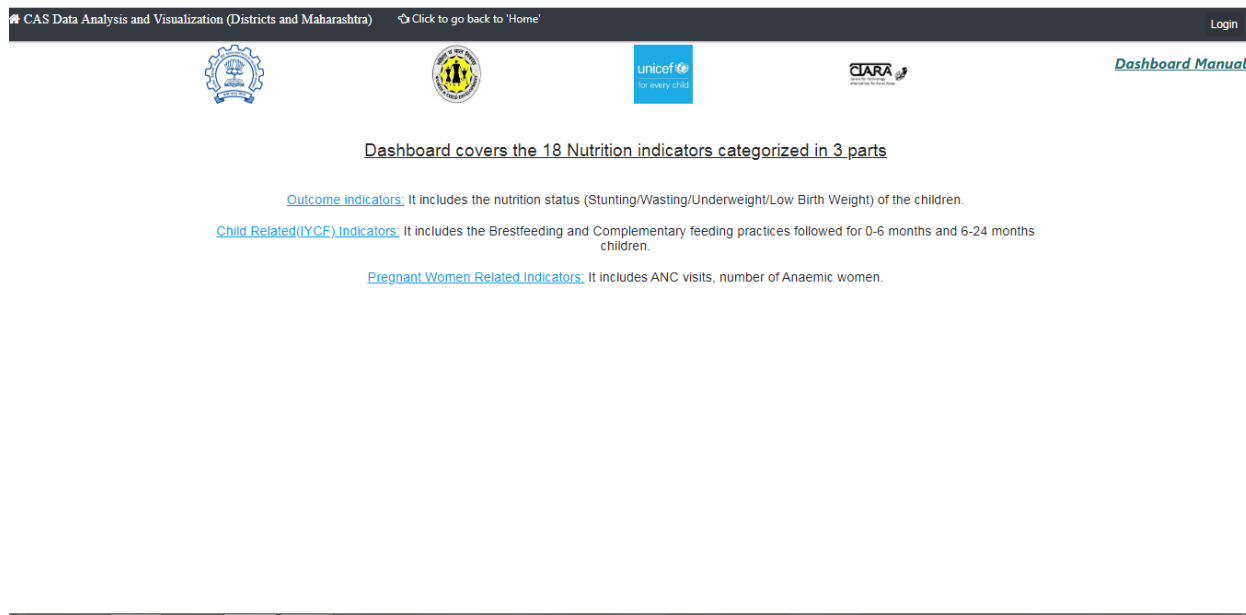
CAS Data Analysis and Visualization (Districts and Maharashtra)

Click to go back to 'Home'

Login

unicef
for every child

CTARA

Dashboard Manual

Dashboard covers the 18 Nutrition indicators categorized in 3 parts

Outcome indicators: It includes the nutrition status (Stunting/Wasting/Underweight/Low Birth Weight) of the children.

Child Related(IYCF) Indicators: It includes the Brestfeeding and Complementary feeding practices followed for 0-6 months and 6-24 months children.

Pregnant Women Related Indicators: It includes ANC visits, number of Anaemic women.